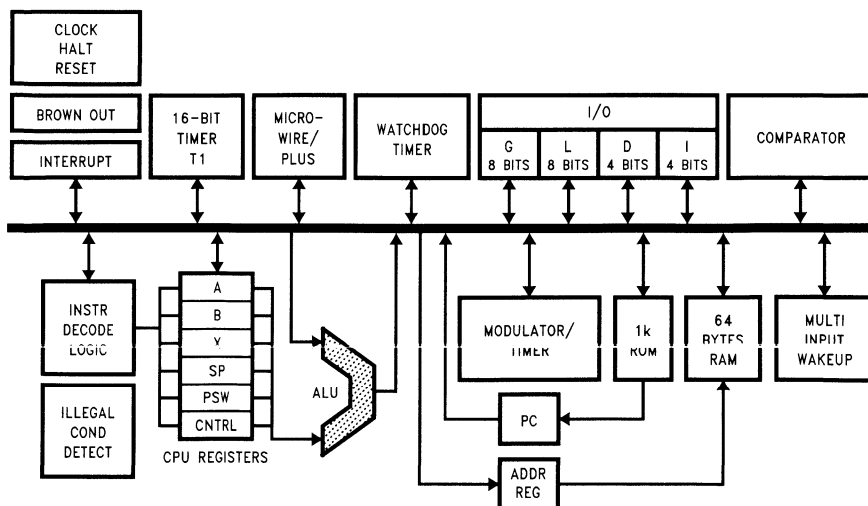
CLOCK
HALT
RESET

BROWN OUT

INTERRUPT

16-BIT
TIMER
T1

MICRO-
WIRE/
PLUS

WATCHDOG
TIMER

I/O

G
8 BITS

L
8 BITS

D
4 BITS

I
4 BITS

COMPARATOR

INSTR
DECODE
LOGIC

A
B
X
SP
PSW
CNTRL

CPU REGISTERS

ALU

MODULATOR/
TIMER

1k
ROM

64
BYTES
RAM

MULTI
INPUT
WAKEUP

ILLEGAL
COND
DETECT

PC

ADDR
REG